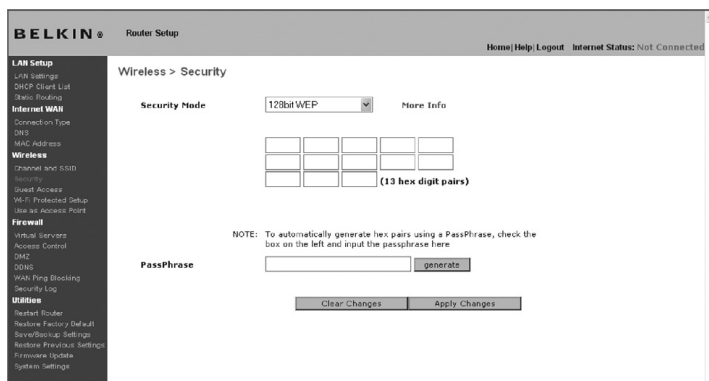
BELKIN®

Router Setup

Home | Help | Logout   Internet Status: Not Connected

LAN Setup
LAN Settings
DHCP Client List
Static Routing
Internet WAN
Connection Type
DNS
MAC Address
Wireless
Channel and SSID
Security
Guest Access
Wi-Fi Protected Setup
Use as Access Point
Firewall
Virtual Servers
Access Control
DMZ
DDNS
WAN Ping Blocking
Security Log
Utilities
Restart Router
Restore Factory Default
Save/Backup Settings
Restore Previous Settings
Firmware Update
System Settings

Wireless > Security

Security Mode   128bit WEP   More Info

(13 hex digit pairs)

NOTE: To automatically generate hex pairs using a PassPhrase, check the box on the left and input the passphrase here

PassPhrase   generate

Clear Changes   Apply Changes